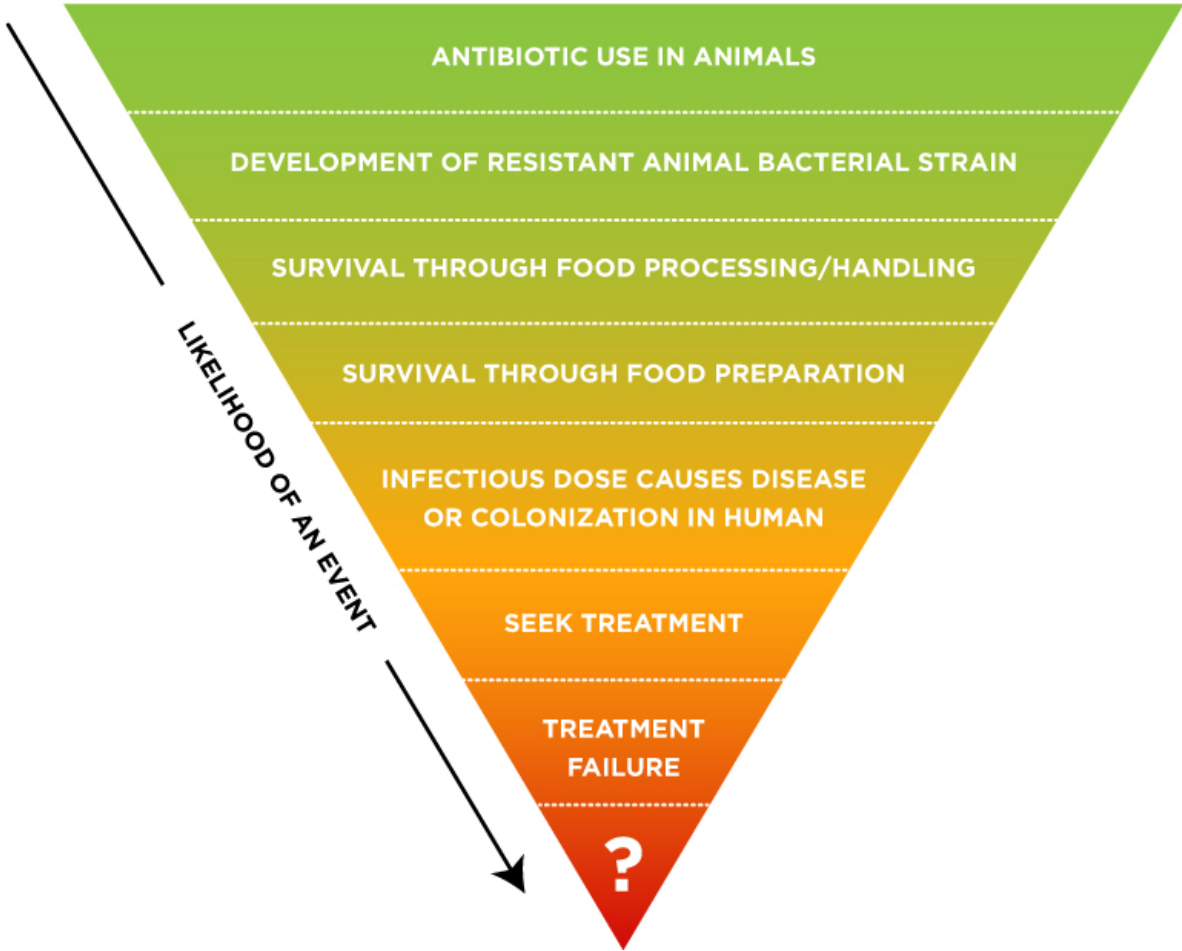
LIKELIHOOD OF AN EVENT

ANTIBIOTIC USE IN ANIMALS

DEVELOPMENT OF RESISTANT ANIMAL BACTERIAL STRAIN

SURVIVAL THROUGH FOOD PROCESSING/HANDLING

SURVIVAL THROUGH FOOD PREPARATION

INFECTIOUS DOSE CAUSES DISEASE OR COLONIZATION IN HUMAN

SEEK TREATMENT

TREATMENT FAILURE

?